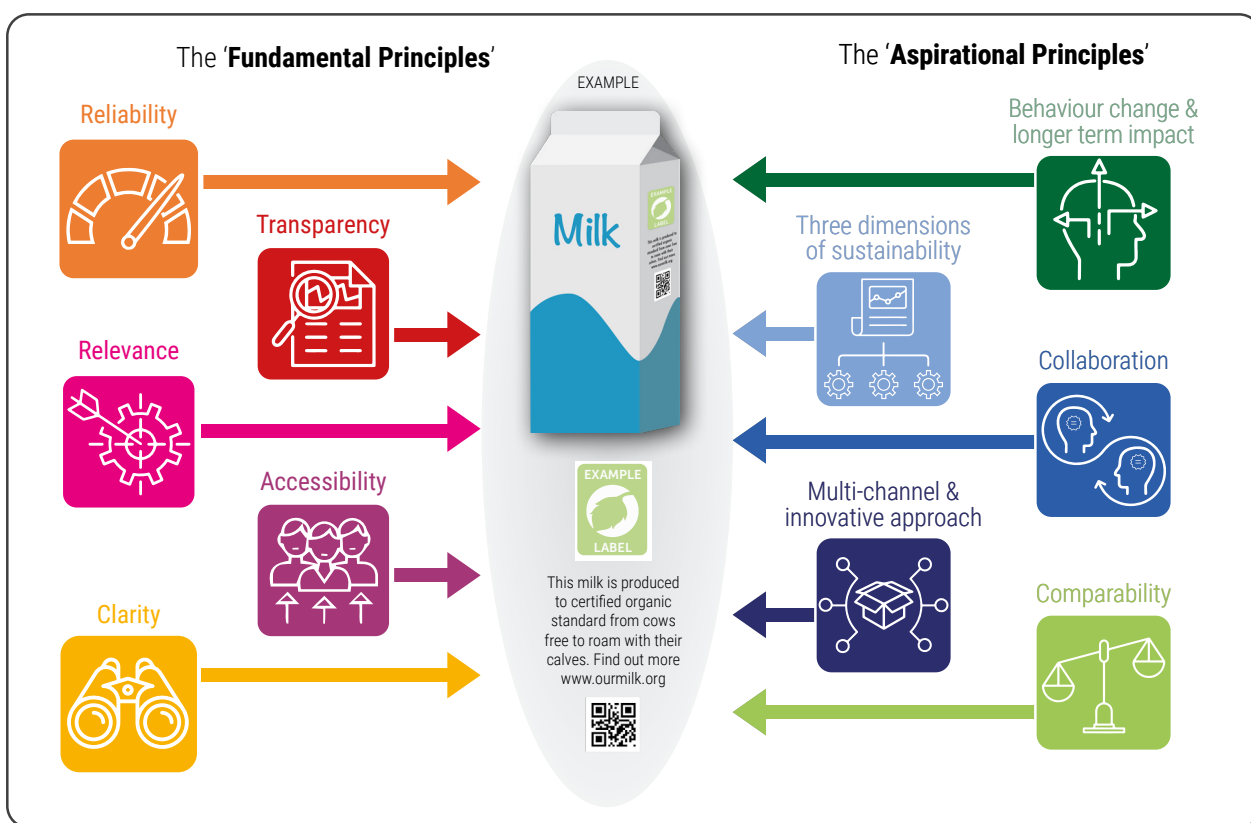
The '**Fundamental Principles**'

EXAMPLE

The '**Aspirational Principles**'

Reliability

Behaviour change & longer term impact

Milk

EXAMPLE LABEL

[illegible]

Transparency

Three dimensions of sustainability

Relevance

Collaboration

EXAMPLE

LABEL

Accessibility

Multi-channel & innovative approach

This milk is produced to certified organic standard from cows free to roam with their calves. Find out more www.ourmilk.org

Comparability

Clarity